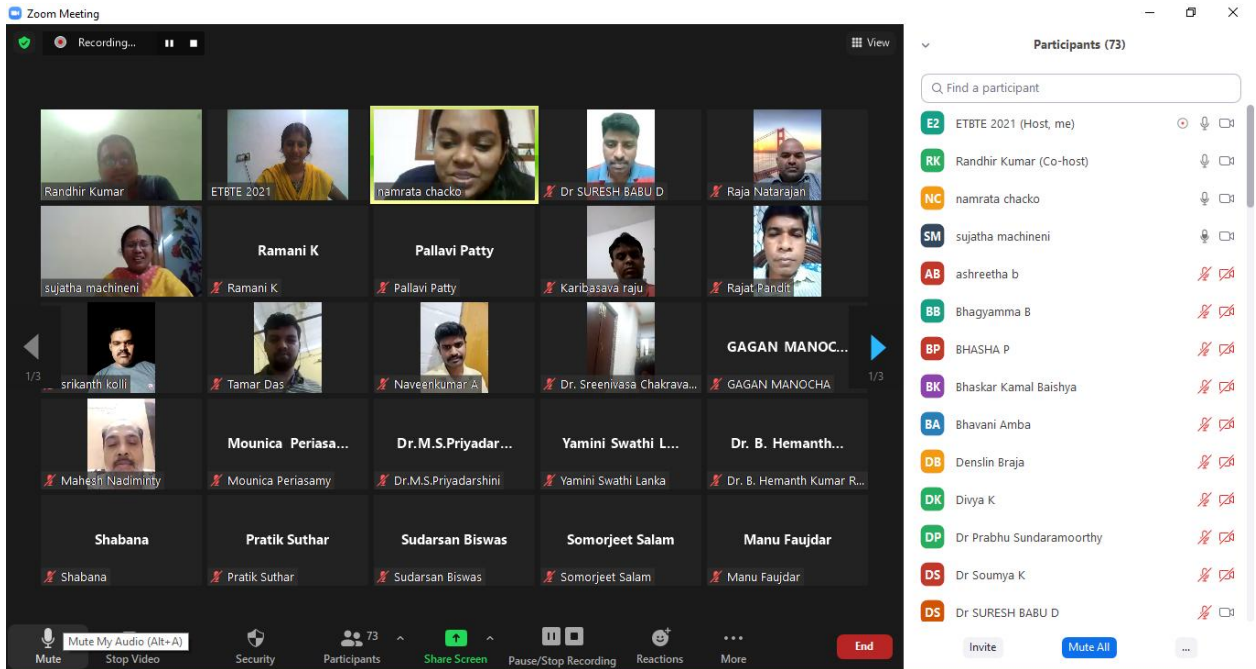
Zoom Meeting

Recording...

View

Randhir Kumar
ETBTE 2021
namrata chacko
Dr SURESH BABU D
Raja Natarajan

sujatha machineni
Ramani K
Ramani K
Pallavi Patty
Pallavi Patty
Karibasava raju
Rajat Pandit

1/3
srikanth kolli
Tamar Das
Naveenkumar A
Dr. Sreenivasa Chakrava...
GAGAN MANOC...
GAGAN MANOCHA
1/3

Mahesh Nadiminty
Mounica Periasa...
Mounica Periasamy
Dr.M.S.Priyadar...
Dr.M.S.Priyadarshini
Yamini Swathi L...
Yamini Swathi Lanka
Dr. B. Hemanth...
Dr. B. Hemanth Kumar R...

Shabana
Shabana
Pratik Suthar
Pratik Suthar
Sudarsan Biswas
Sudarsan Biswas
Somorjeet Salam
Somorjeet Salam
Manu Faujdar
Manu Faujdar

Mute
Mute My Audio (Alt+A)
Stop Video
Security
73
Participants
Share Screen
Pause/Stop Recording
Reactions
More
End

Participants (73)

Find a participant

E2 ETBTE 2021 (Host, me)
RK Randhir Kumar (Co-host)
NC namrata chacko
SM sujatha machineni
AB ashreetha b
BB Bhagyamma B
BP BHASHA P
BK Bhaskar Kamal Baishya
BA Bhavani Amba
DB Denslin Braja
DK Divya K
DP Dr Prabhu Sundaramoorthy
DS Dr Soumya K
DS Dr SURESH BABU D

Invite
Mute All
...